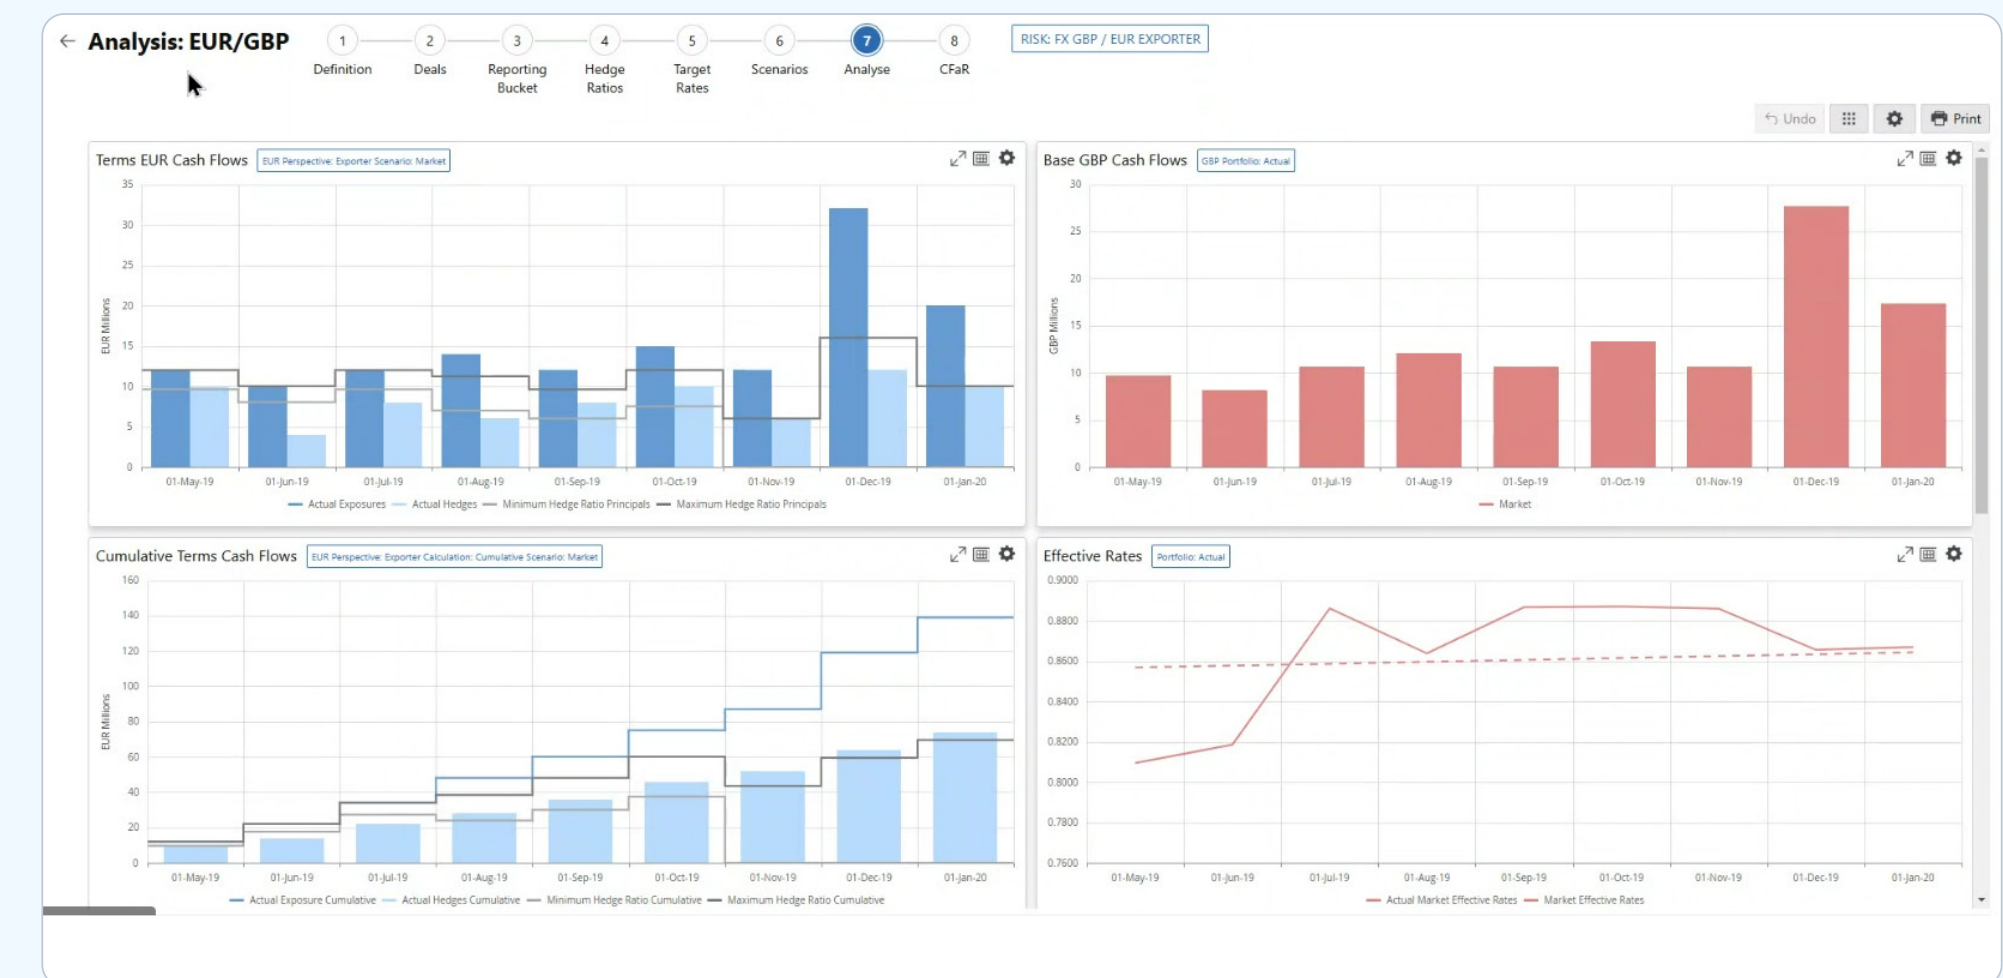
Analysis: EUR/GBP

1 Definition
2 Deals
3 Reporting Bucket
4 Hedge Ratios
5 Target Rates
6 Scenarios
7 Analyse
8 CFaR

RISK: FX GBP / EUR EXPORTER

Undo
Print

Terms EUR Cash Flows EUR Perspective: Exporter Scenario: Market

35
30
25
20
15
10
5
0
EUR Millions
01-May-19 01-Jun-19 01-Jul-19 01-Aug-19 01-Sep-19 01-Oct-19 01-Nov-19 01-Dec-19 01-Jan-20
Actual Exposures Actual Hedges Minimum Hedge Ratio Principals Maximum Hedge Ratio Principals

Base GBP Cash Flows GBP Portfolio: Actual

30
25
20
15
10
5
0
GBP Millions
01-May-19 01-Jun-19 01-Jul-19 01-Aug-19 01-Sep-19 01-Oct-19 01-Nov-19 01-Dec-19 01-Jan-20
Market

Cumulative Terms Cash Flows EUR Perspective: Exporter Calculation: Cumulative Scenario: Market

160
140
120
100
80
60
40
20
0
EUR Millions
01-May-19 01-Jun-19 01-Jul-19 01-Aug-19 01-Sep-19 01-Oct-19 01-Nov-19 01-Dec-19 01-Jan-20
Actual Exposure Cumulative Actual Hedges Cumulative Minimum Hedge Ratio Cumulative Maximum Hedge Ratio Cumulative

Effective Rates Portfolio: Actual

0.9000
0.8800
0.8600
0.8400
0.8200
0.8000
0.7800
0.7600
01-May-19 01-Jun-19 01-Jul-19 01-Aug-19 01-Sep-19 01-Oct-19 01-Nov-19 01-Dec-19 01-Jan-20
Actual Market Effective Rates Market Effective Rates